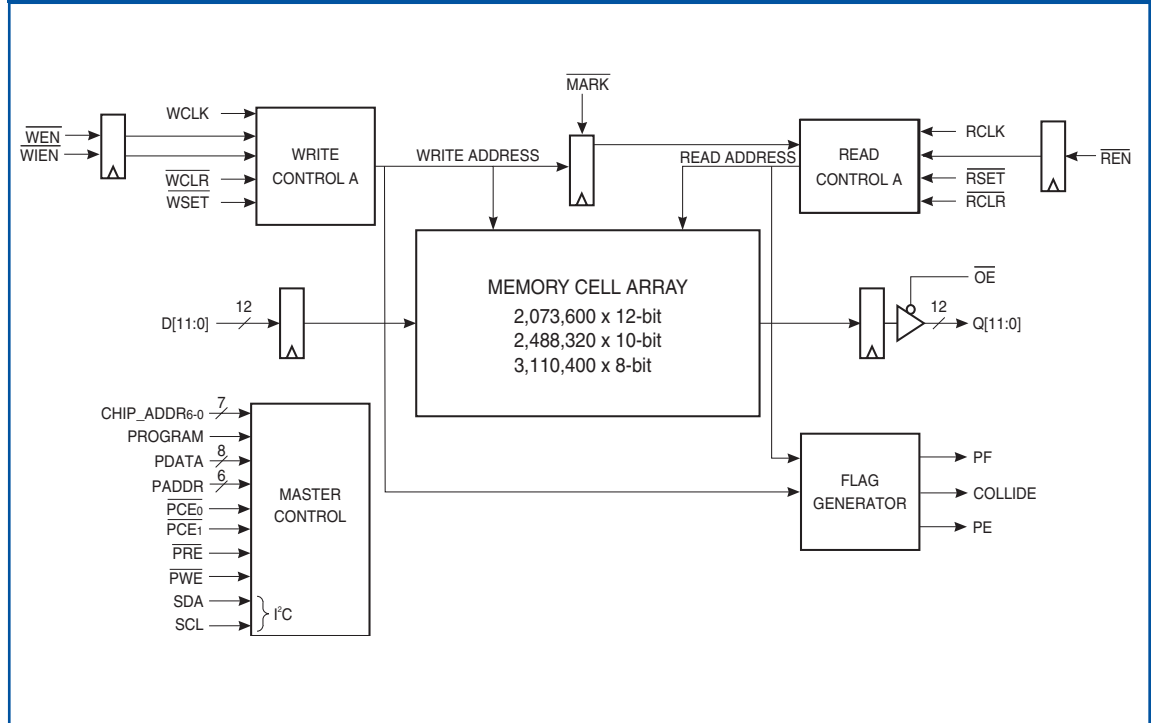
$\overline{MARK}$

$\overline{WEN}$
$\overline{WIEN}$

WCLK

WRITE CONTROL A

$\overline{WCLR}$
WSET

WRITE ADDRESS

READ ADDRESS

READ CONTROL A

RCLK
$\overline{RSET}$
$\overline{RCLR}$

$\overline{REN}$

MEMORY CELL ARRAY
2,073,600 x 12-bit
2,488,320 x 10-bit
3,110,400 x 8-bit

D[11:0]
12

$\overline{OE}$
12
Q[11:0]

CHIP_ADDR$_{6-0}$
7
PROGRAM
PDATA
8
PADDR
6
$\overline{PCE_0}$
$\overline{PCE_1}$
$\overline{PRE}$
$\overline{PWE}$
SDA
SCL
$I^2C$

MASTER CONTROL

FLAG GENERATOR

PF
COLLIDE
PE